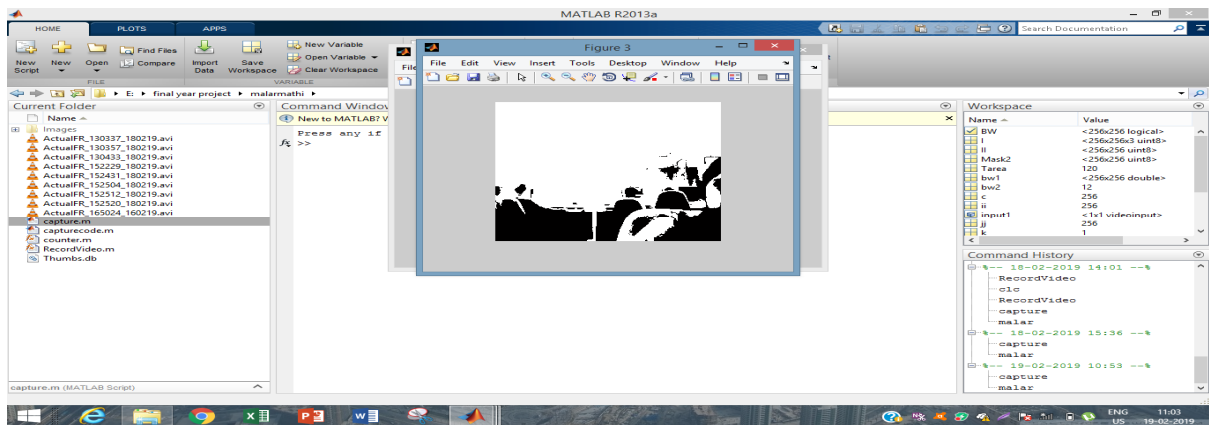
MATLAB R2013a

HOME PLOTS APPS

Search Documentation

New Script New Open Find Files Compare Import Data Save Workspace New Variable Open Variable Clear Workspace

FILE VARIABLE

E: ▸ final year project ▸ malarmathi ▸

Current Folder

Name ▲

Images
ActualFR_130337_180219.avi
ActualFR_130357_180219.avi
ActualFR_130433_180219.avi
ActualFR_152229_180219.avi
ActualFR_152431_180219.avi
ActualFR_152504_180219.avi
ActualFR_152512_180219.avi
ActualFR_152520_180219.avi
ActualFR_165024_160219.avi
capture.m
capturecode.m
counter.m
RecordVideo.m
Thumbs.db

capture.m (MATLAB Script)

Command Window

New to MATLAB? V

Press any if
$f_x$ >>

Figure 3

File Edit View Insert Tools Desktop Window Help

Workspace

| Name ▲ | Value |
|---|---|
| BW | <256x256 logical> |
| I | <256x256x3 uint8> |
| II | <256x256 uint8> |
| Mask2 | <256x256 uint8> |
| Tarea | 120 |
| bw1 | <256x256 double> |
| bw2 | 12 |
| c | 256 |
| ii | 256 |
| input1 | <1x1 videoinput> |
| jj | 256 |
| k | 1 |

Command History

%-- 18-02-2019 14:01 --%
RecordVideo
clc
RecordVideo
capture
malar
%-- 18-02-2019 15:36 --%
capture
malar
%-- 19-02-2019 10:53 --%
capture
malar

ENG US 11:03 19-02-2019